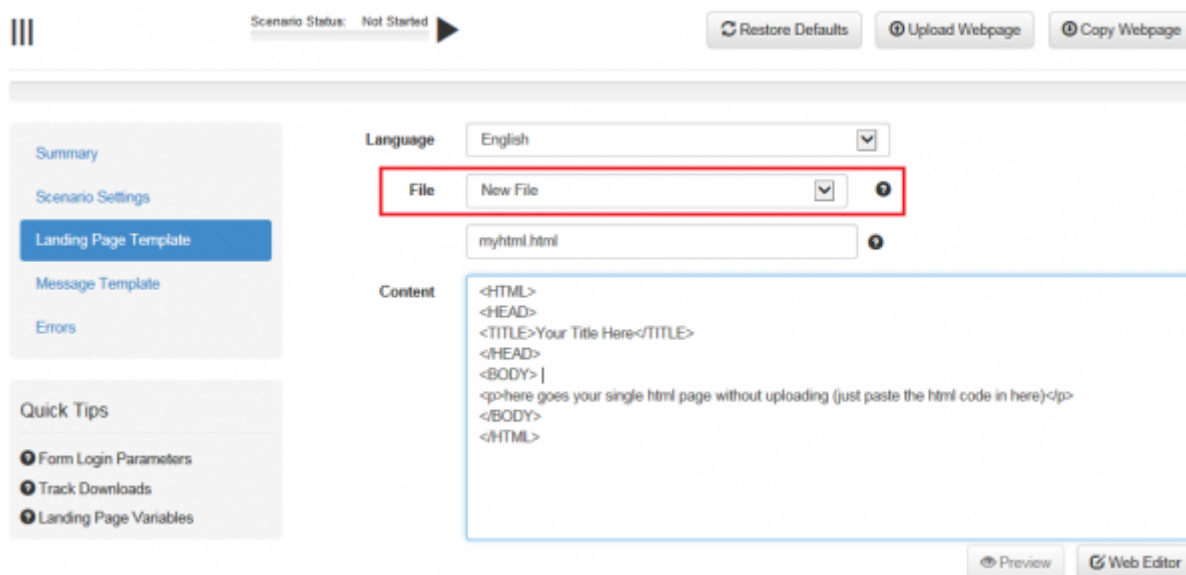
Scenario Status: Not Started

Restore Defaults

Upload Webpage

Copy Webpage

Summary

Scenario Settings

Landing Page Template

Message Template

Errors

Quick Tips

Form Login Parameters

Track Downloads

Landing Page Variables

Language English

File New File

myhtml.html

Content

<HTML>
<HEAD>
<TITLE>Your Title Here</TITLE>
</HEAD>
<BODY>
<p>here goes your single html page without uploading (just paste the html code in here)</p>
</BODY>
</HTML>

Preview

Web Editor